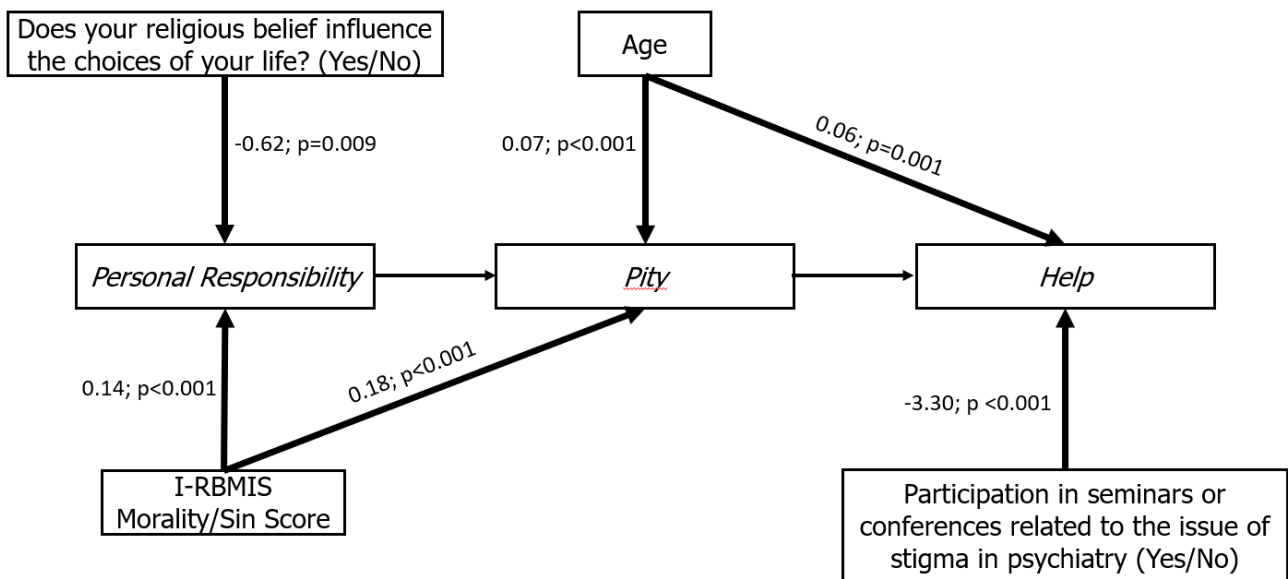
Does your religious belief influence the choices of your life? (Yes/No)

Age

-0.62; p=0.009

0.07; p<0.001

0.06; p=0.001

Personal Responsibility

Pity

Help

0.14; p<0.001

0.18; p<0.001

-3.30; p <0.001

I-RBMIS Morality/Sin Score

Participation in seminars or conferences related to the issue of stigma in psychiatry (Yes/No)